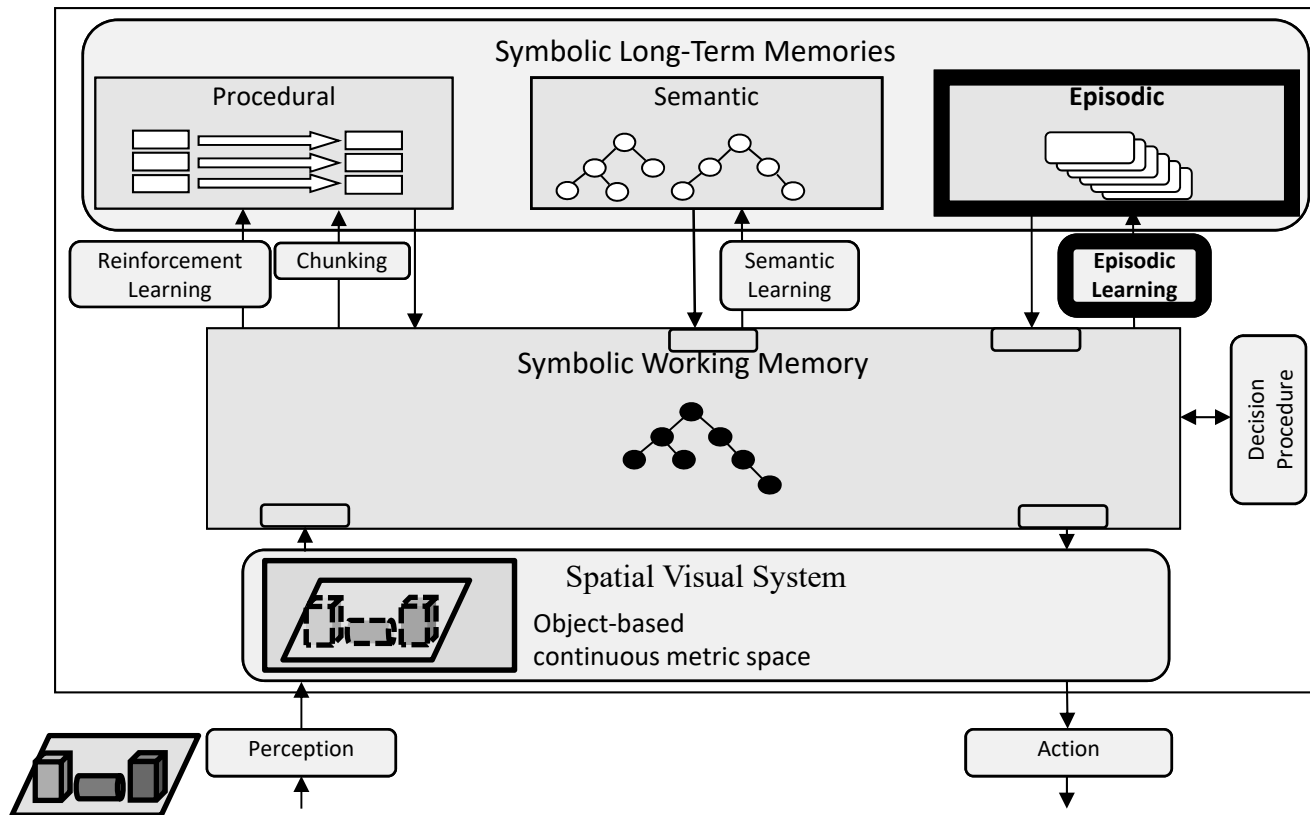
Symbolic Long-Term Memories

Procedural

Semantic

Episodic

Reinforcement Learning

Chunking

Semantic Learning

Episodic Learning

Symbolic Working Memory

Decision Procedure

Spatial Visual System

Object-based continuous metric space

Perception

Action